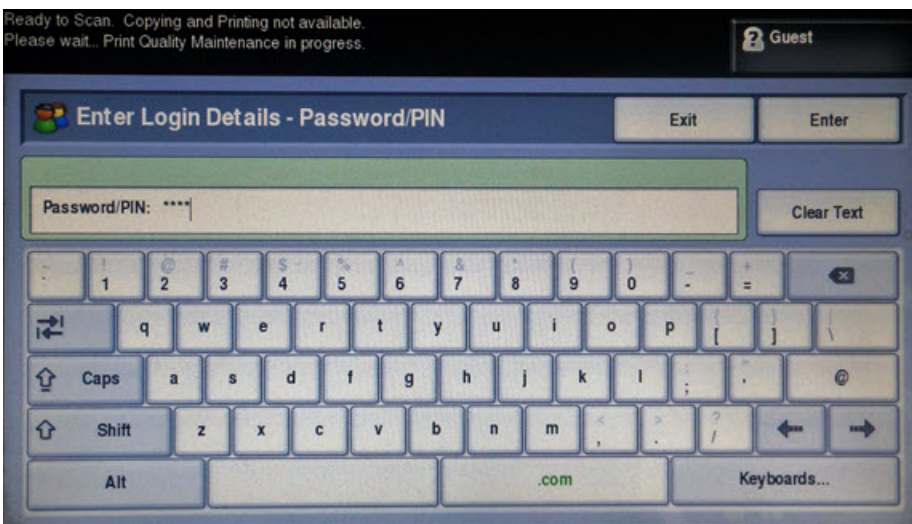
Ready to Scan. Copying and Printing not available.
Please wait.. Print Quality Maintenance in progress.

Guest

Enter Login Details - Password/PIN

Exit

Enter

Password/PIN: ****

Clear Text

~ `
! 1
@ 2
# 3
$ 4
% 5
^ 6
& 7
* 8
( 9
) 0
_ -
+ =

q w e r t y u i o p
{ [
} ]
| \

Caps
a s d f g h j k l
: ;
" '
@

Shift
z x c v b n m
< ,
> .
? /

Alt

.com

Keyboards...